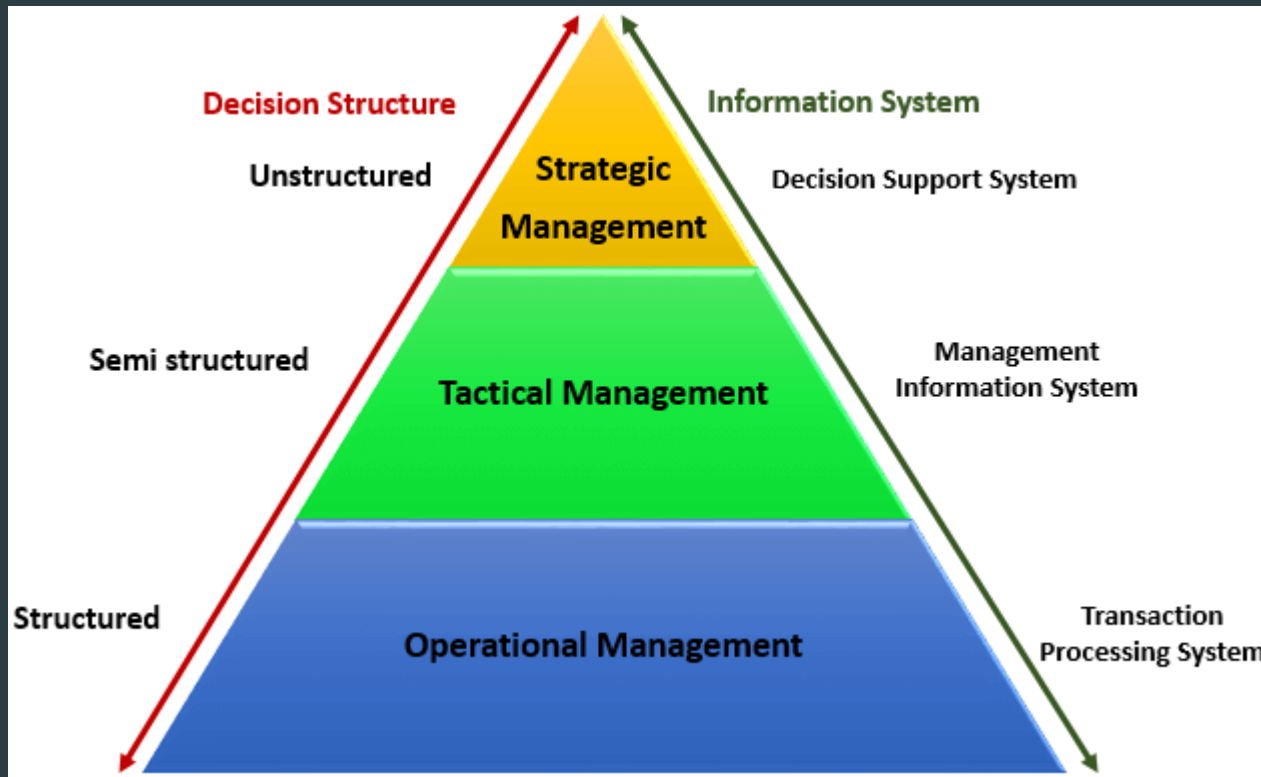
Decision Structure

Information System

Unstructured

Strategic Management

Decision Support System

Semi structured

Tactical Management

Management Information System

Structured

Operational Management

Transaction Processing System